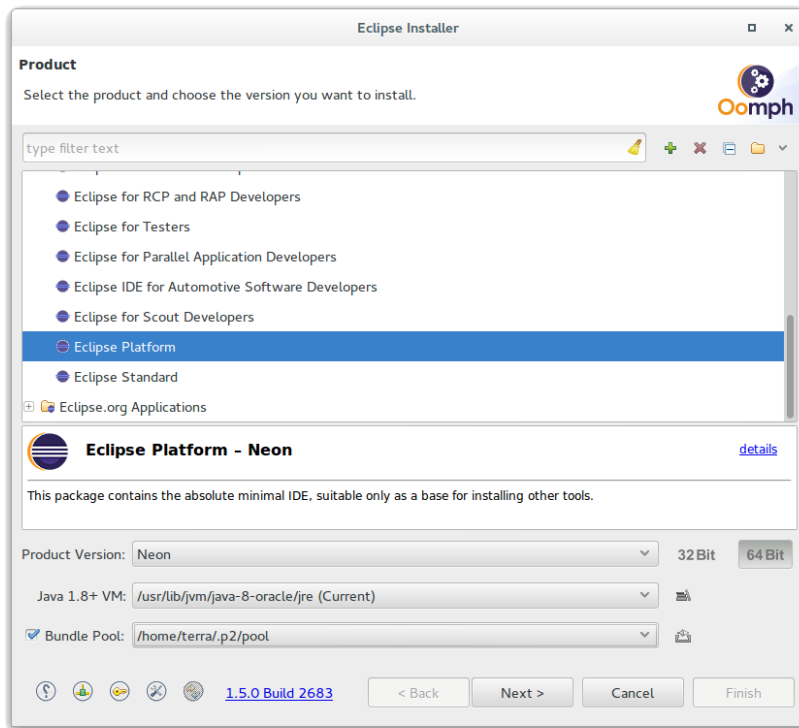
Eclipse Installer

Product

Select the product and choose the version you want to install.

Oomph

type filter text

Eclipse for RCP and RAP Developers
Eclipse for Testers
Eclipse for Parallel Application Developers
Eclipse IDE for Automotive Software Developers
Eclipse for Scout Developers
Eclipse Platform
Eclipse Standard
Eclipse.org Applications

Eclipse Platform – Neon

details

This package contains the absolute minimal IDE, suitable only as a base for installing other tools.

Product Version: Neon

32 Bit 64 Bit

Java 1.8+ VM: /usr/lib/jvm/java-8-oracle/jre (Current)

Bundle Pool: /home/terra/.p2/pool

1.5.0 Build 2683

< Back Next > Cancel Finish